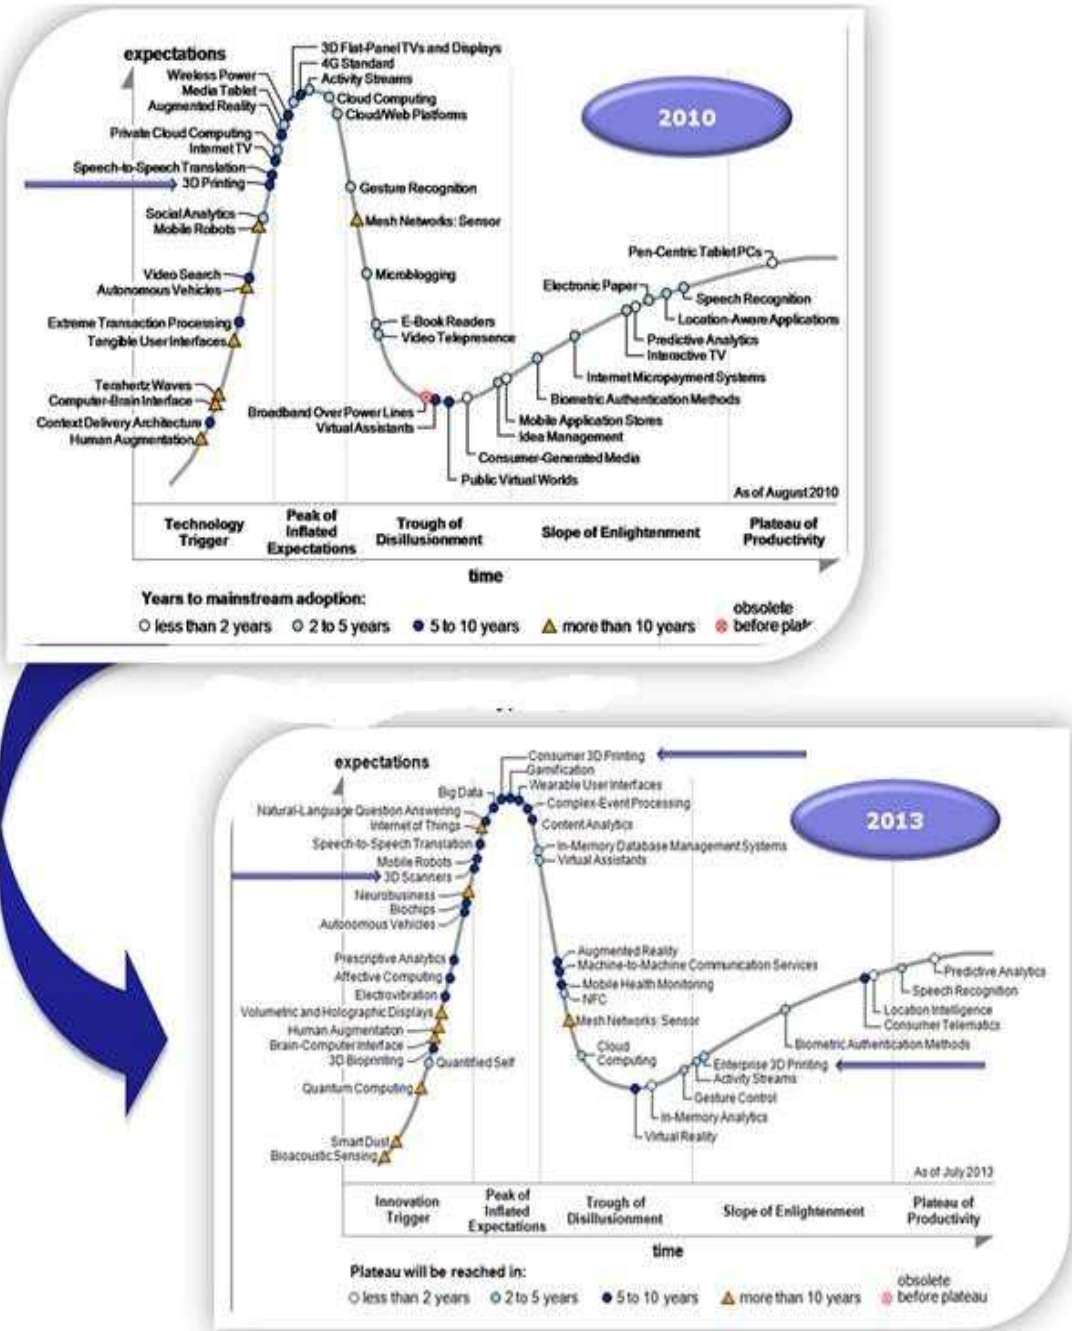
expectations

2010

3D Flat-Panel TVs and Displays
4G Standard
Activity Streams
Cloud Computing
Cloud/Web Platforms
Wireless Power
Media Tablet
Augmented Reality
Private Cloud Computing
Internet TV
Speech-to-Speech Translation
3D Printing
Social Analytics
Mobile Robots
Video Search
Autonomous Vehicles
Extreme Transaction Processing
Tangible User Interfaces
Terahertz Waves
Computer-Brain Interface
Context Delivery Architecture
Human Augmentation
Gesture Recognition
Mesh Networks: Sensor
Microblogging
E-Book Readers
Video Telepresence
Broadband Over Power Lines
Virtual Assistants
Public Virtual Worlds
Consumer-Generated Media
Idea Management
Mobile Application Stores
Biometric Authentication Methods
Internet Micropayment Systems
Interactive TV
Predictive Analytics
Electronic Paper
Location-Aware Applications
Speech Recognition
Pen-Centric Tablet PCs

As of August 2010

Technology Trigger | Peak of Inflated Expectations | Trough of Disillusionment | Slope of Enlightenment | Plateau of Productivity

time

Years to mainstream adoption:
less than 2 years  2 to 5 years  5 to 10 years  more than 10 years  obsolete before plat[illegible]

expectations

2013

Consumer 3D Printing
Gamification
Wearable User Interfaces
Complex-Event Processing
Content Analytics
In-Memory Database Management Systems
Virtual Assistants
Big Data
Natural-Language Question Answering
Internet of Things
Speech-to-Speech Translation
Mobile Robots
3D Scanners
Neurobusiness
Biochips
Autonomous Vehicles
Prescriptive Analytics
Affective Computing
Electrovibration
Volumetric and Holographic Displays
Human Augmentation
Brain-Computer Interface
3D Bioprinting
Quantified Self
Quantum Computing
Smart Dust
Bioacoustic Sensing
Augmented Reality
Machine-to-Machine Communication Services
Mobile Health Monitoring
NFC
Mesh Networks: Sensor
Cloud Computing
In-Memory Analytics
Virtual Reality
Gesture Control
Activity Streams
Enterprise 3D Printing
Biometric Authentication Methods
Consumer Telematics
Location Intelligence
Speech Recognition
Predictive Analytics

As of July 2013

Innovation Trigger | Peak of Inflated Expectations | Trough of Disillusionment | Slope of Enlightenment | Plateau of Productivity

time

Plateau will be reached in:
less than 2 years  2 to 5 years  5 to 10 years  more than 10 years  obsolete before plateau